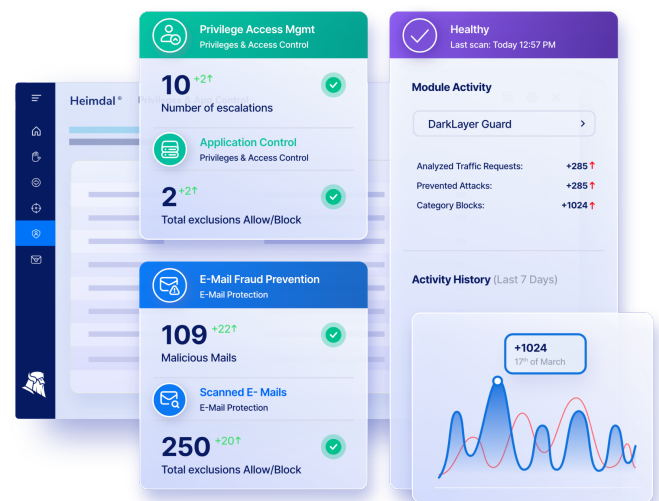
Privilege Access Mgmt
Privileges & Access Control

10 +2↑
Number of escalations

Application Control
Privileges & Access Control

2 +2↑
Total exclusions Allow/Block

Heimdal®

E-Mail Fraud Prevention
E-Mail Protection

109 +22↑
Malicious Mails

Scanned E- Mails
E-Mail Protection

250 +20↑
Total exclusions Allow/Block

Healthy
Last scan: Today 12:57 PM

Module Activity

DarkLayer Guard >

Analyzed Traffic Requests: +285↑
Prevented Attacks: +285↑
Category Blocks: +1024↑

Activity History (Last 7 Days)

+1024
17th of March